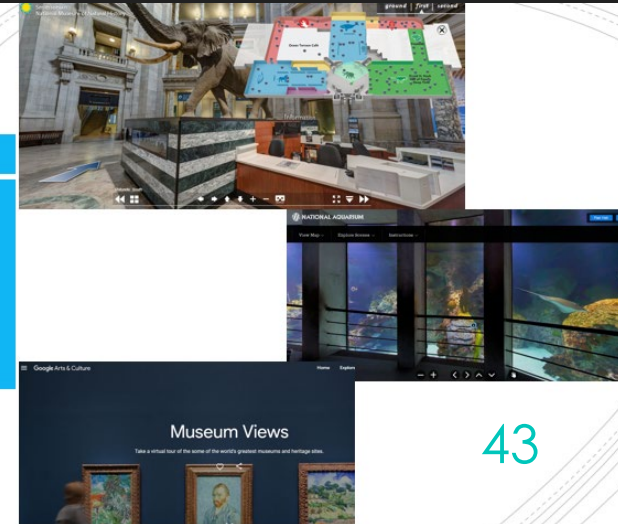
National Museum of Natural History

ground | first | second

NATIONAL AQUARIUM

View Map

Explore Scenes

Instructions

Google Arts & Culture

Home

Explore

Museum Views

Take a virtual tour of the some of the world's greatest museums and heritage sites.

43